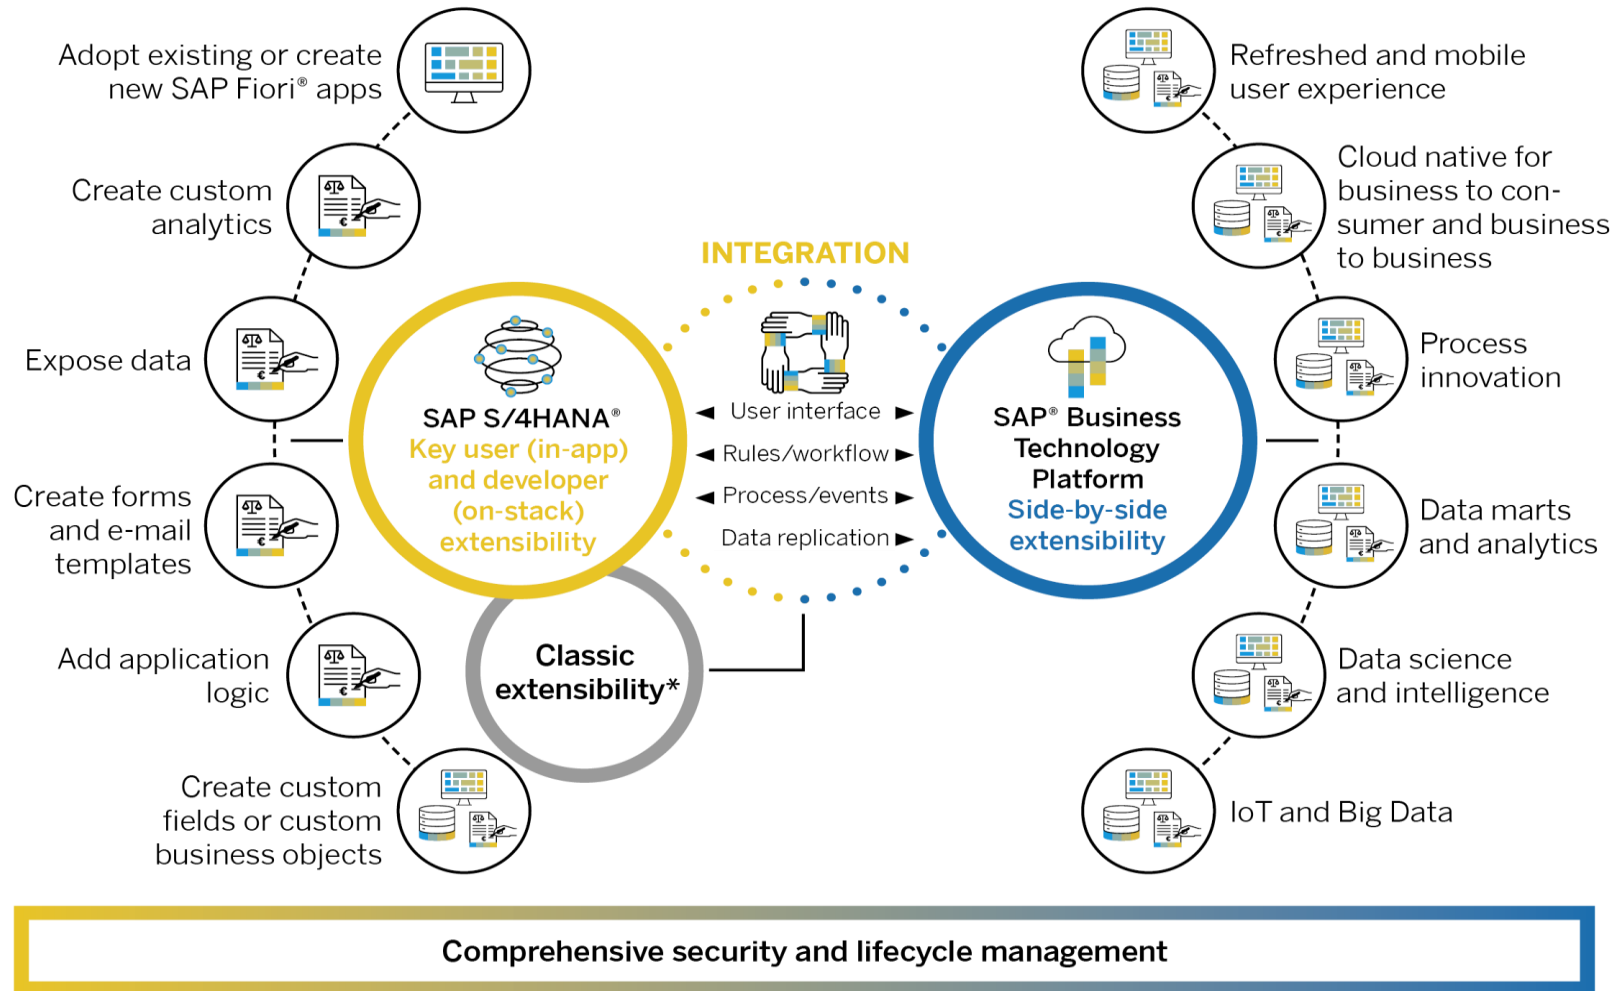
Adopt existing or create new SAP Fiori® apps

Create custom analytics

Expose data

Create forms and e-mail templates

Add application logic

Create custom fields or custom business objects

Refreshed and mobile user experience

Cloud native for business to consumer and business to business

Process innovation

Data marts and analytics

Data science and intelligence

IoT and Big Data

INTEGRATION

SAP S/4HANA®
Key user (in-app) and developer (on-stack) extensibility

◄ User interface ►
◄ Rules/workflow ►
◄ Process/events ►
Data replication ►

SAP® Business Technology Platform
Side-by-side extensibility

Classic extensibility*

Comprehensive security and lifecycle management